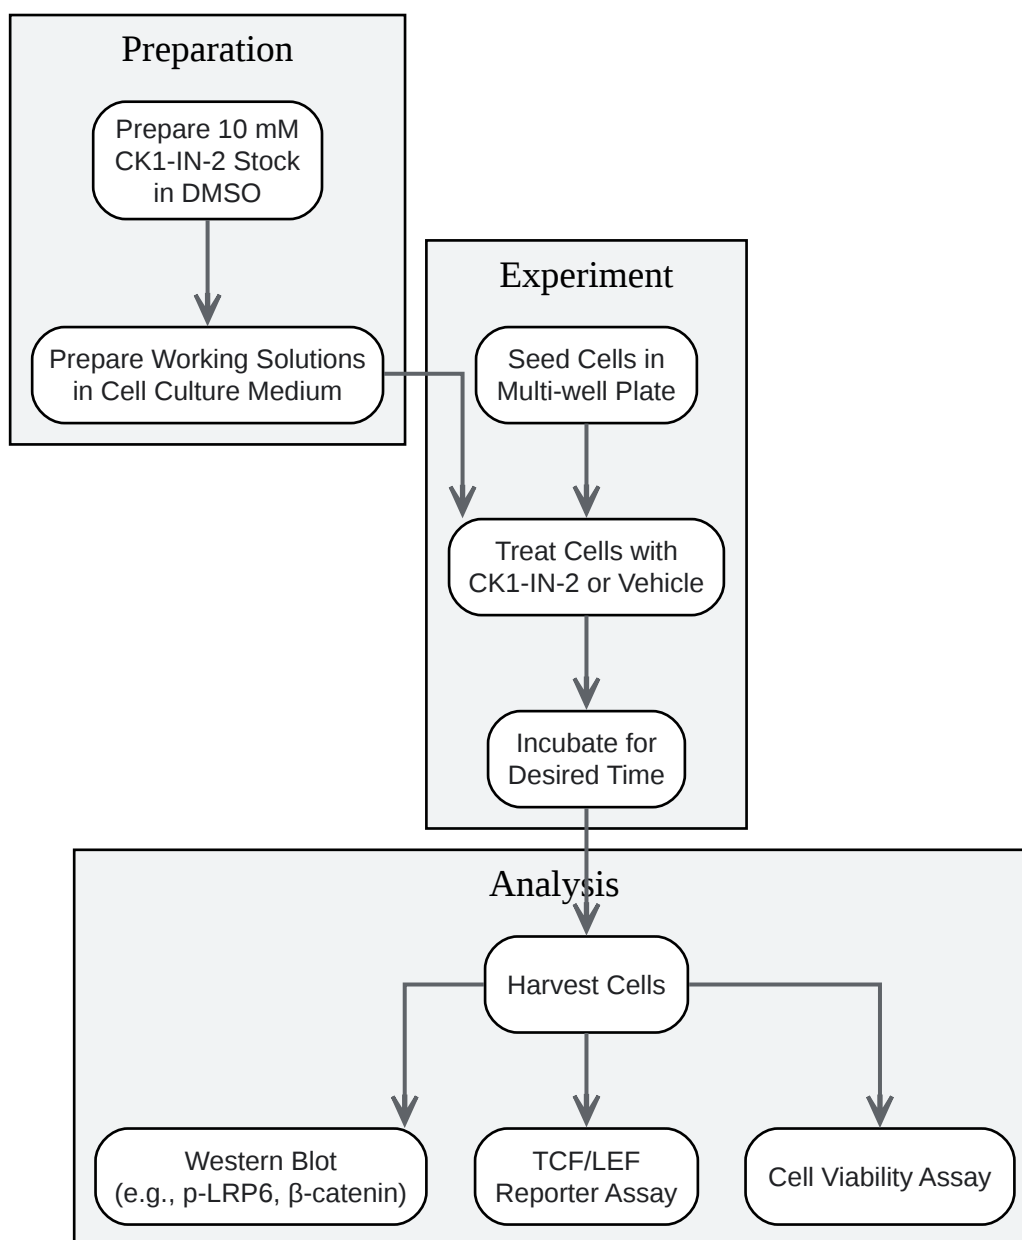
Preparation

Prepare 10 mM CK1-IN-2 Stock in DMSO

Prepare Working Solutions in Cell Culture Medium

Experiment

Seed Cells in Multi-well Plate

Treat Cells with CK1-IN-2 or Vehicle

Incubate for Desired Time

Analysis

Harvest Cells

Western Blot (e.g., p-LRP6, β-catenin)

TCF/LEF Reporter Assay

Cell Viability Assay